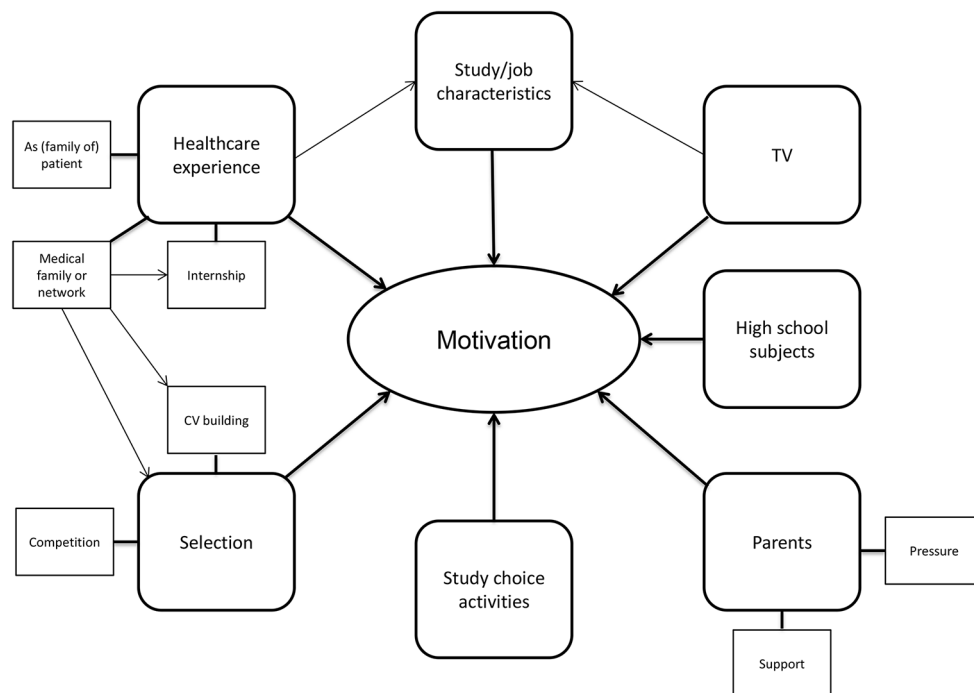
Study/job characteristics

As (family of) patient

Healthcare experience

TV

Medical family or network

Internship

Motivation

High school subjects

CV building

Competition

Selection

Study choice activities

Parents

Pressure

Support